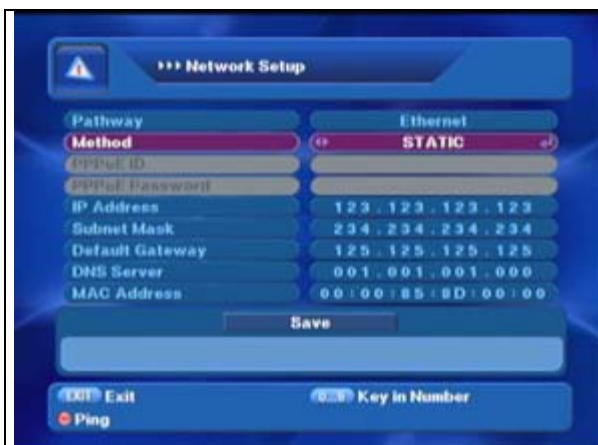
Network Setup

| | |
|---|---|
| Pathway | Ethernet |
| Method | STATIC |
| PPPoE ID | |
| PPPoE Password | |
| IP Address | 123 . 123 . 123 . 123 |
| Subnet Mask | 234 . 234 . 234 . 234 |
| Default Gateway | 125 . 125 . 125 . 125 |
| DNS Server | 001 . 001 . 001 . 000 |
| MAC Address | 00 : 00 : 85 : 0D : 00 : 00 |

Save

EXIT Exit
0-9 Key in Number
Ping